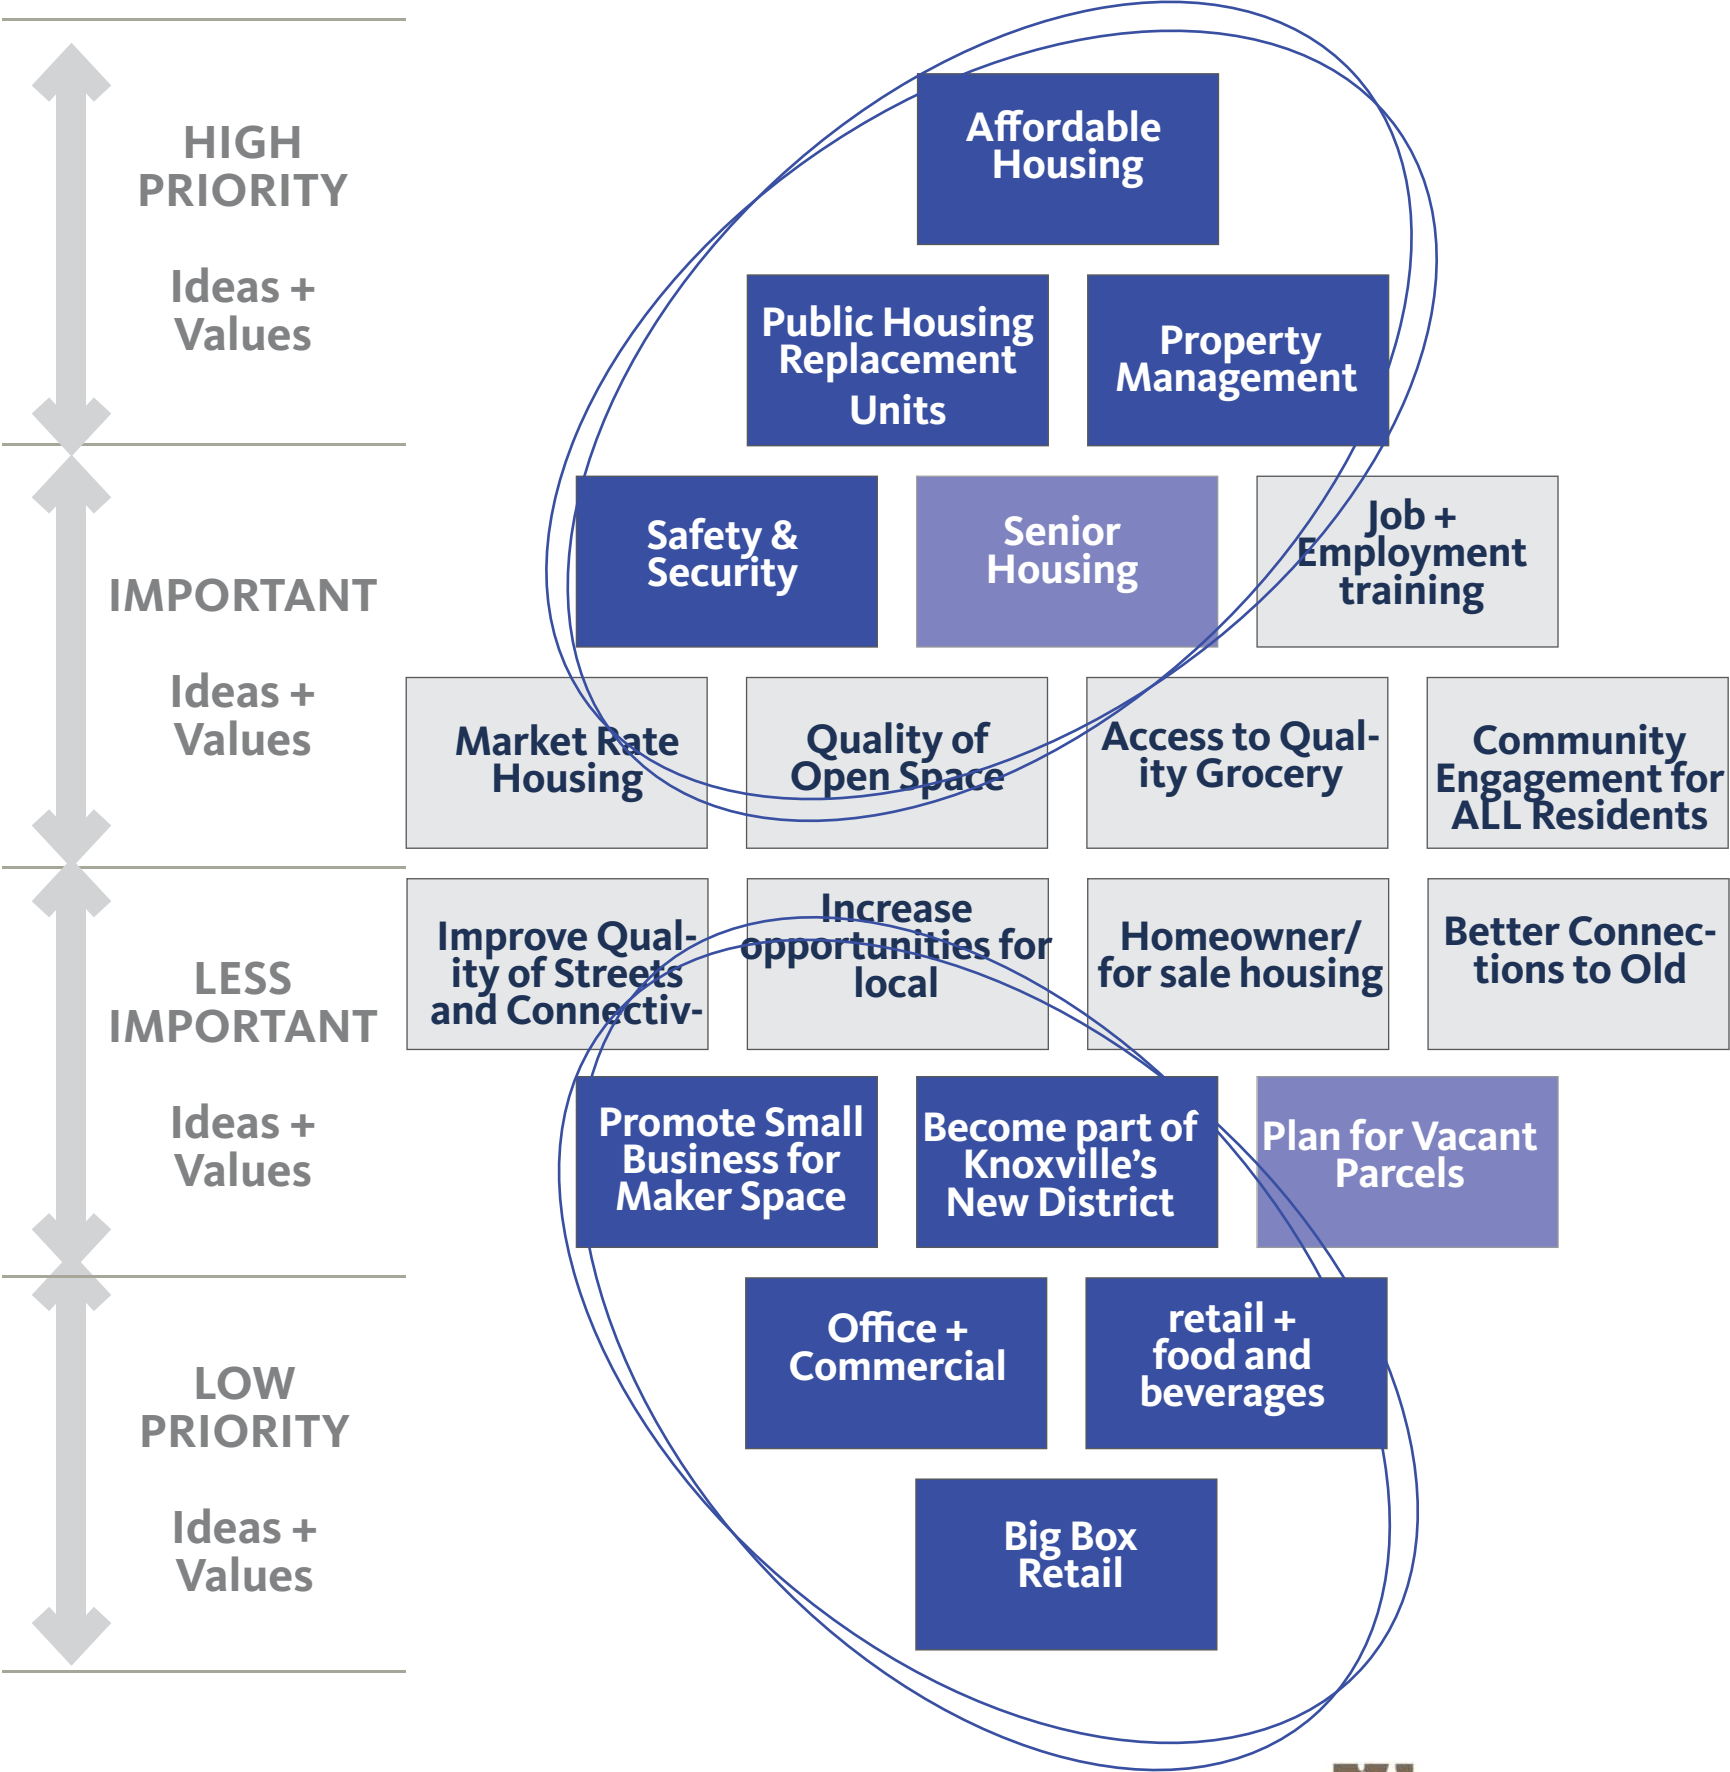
HIGH PRIORITY

Ideas + Values

IMPORTANT

Ideas + Values

LESS IMPORTANT

Ideas + Values

LOW PRIORITY

Ideas + Values

Affordable Housing

Public Housing Replacement Units

Property Management

Safety & Security

Senior Housing

Job + Employment training

Market Rate Housing

Quality of Open Space

Access to Quality Grocery

Community Engagement for ALL Residents

Improve Quality of Streets and Connectiv-

Increase opportunities for local

Homeowner/ for sale housing

Better Connections to Old

Promote Small Business for Maker Space

Become part of Knoxville's New District

Plan for Vacant Parcels

Office + Commercial

retail + food and beverages

Big Box Retail